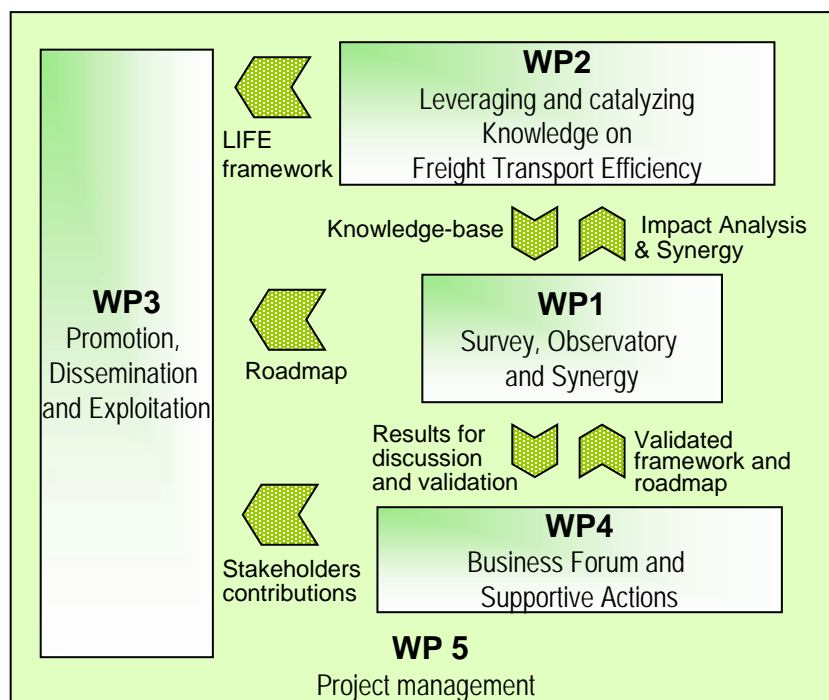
WP3
Promotion, Dissemination and Exploitation

LIFE framework

WP2
Leveraging and catalyzing Knowledge on Freight Transport Efficiency

Knowledge-base

Impact Analysis & Synergy

Roadmap

WP1
Survey, Observatory and Synergy

Results for discussion and validation

Validated framework and roadmap

Stakeholders contributions

WP4
Business Forum and Supportive Actions

WP 5
Project management